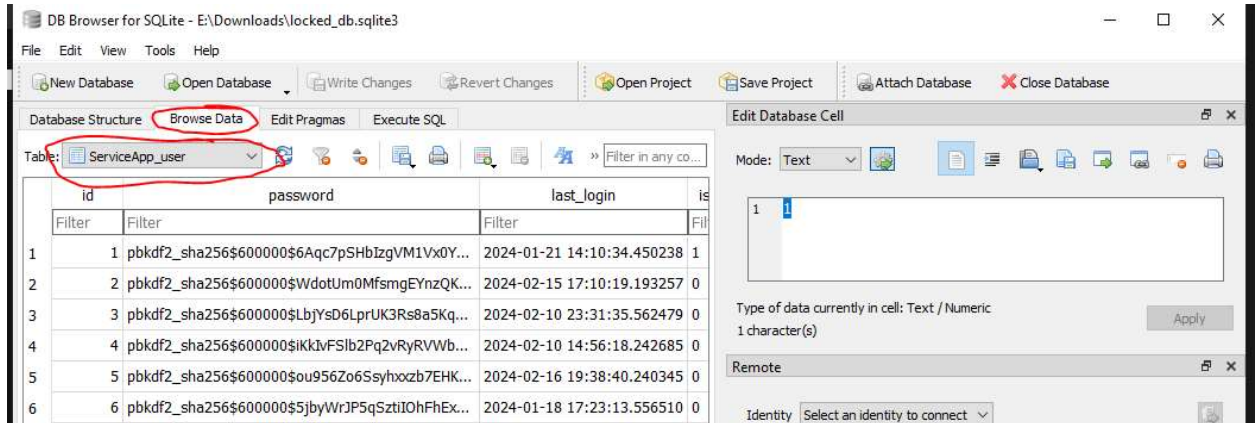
DB Browser for SQLite - E:\Downloads\locked_db.sqlite3

File Edit View Tools Help

New Database Open Database Write Changes Revert Changes Open Project Save Project Attach Database Close Database

Database Structure Browse Data Edit Pragmas Execute SQL

Table: ServiceApp_user

Filter in any co...

| | id | password | last_login | is |
|---|---|---|---|---|
| | Filter | Filter | Filter | Fil |
| 1 | 1 | pbkdf2_sha256$600000$6Aqc7pSHbIzgVM1Vx0Y... | 2024-01-21 14:10:34.450238 | 1 |
| 2 | 2 | pbkdf2_sha256$600000$WdotUm0MfsmgEYnzQK... | 2024-02-15 17:10:19.193257 | 0 |
| 3 | 3 | pbkdf2_sha256$600000$LbjYsD6LprUK3Rs8a5Kq... | 2024-02-10 23:31:35.562479 | 0 |
| 4 | 4 | pbkdf2_sha256$600000$iKkIvFSlb2Pq2vRyRVWb... | 2024-02-10 14:56:18.242685 | 0 |
| 5 | 5 | pbkdf2_sha256$600000$ou956Zo6Ssyhxxzb7EHK... | 2024-02-16 19:38:40.240345 | 0 |
| 6 | 6 | pbkdf2_sha256$600000$5jbyWrJP5qSztiIOhFhEx... | 2024-01-18 17:23:13.556510 | 0 |

Edit Database Cell

Mode: Text

1 1

Type of data currently in cell: Text / Numeric
1 character(s)

Apply

Remote

Identity Select an identity to connect